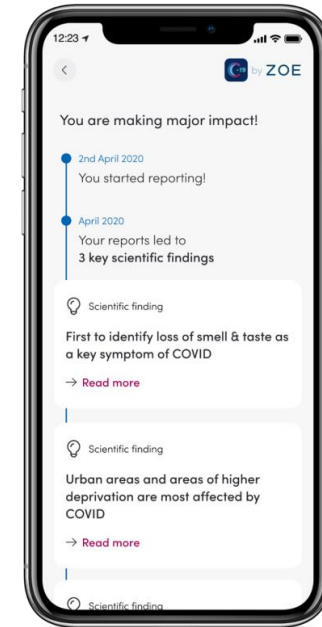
12:23

<

by ZOE

You are making major impact!

2nd April 2020
You started reporting!

April 2020
Your reports led to
3 key scientific findings

Scientific finding

First to identify loss of smell & taste as a key symptom of COVID

→ Read more

Scientific finding

Urban areas and areas of higher deprivation are most affected by COVID

→ Read more

Scientific finding